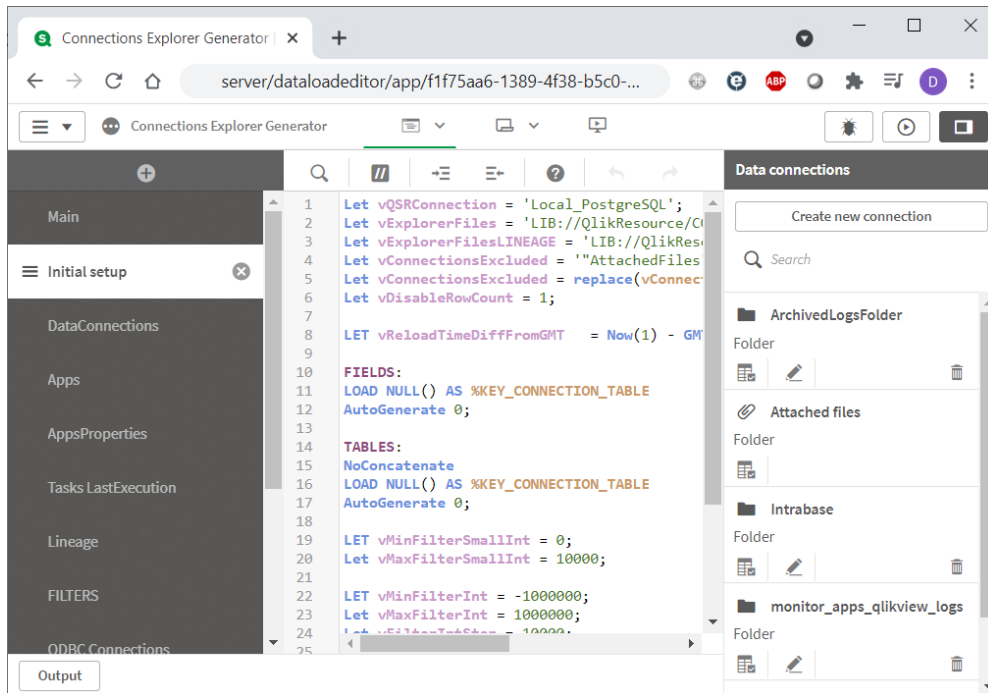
Connections Explorer Generator | ✕ +

server/dataloadeditor/app/f1f75aa6-1389-4f38-b5c0-...

D

Connections Explorer Generator

Data connections

Create new connection

Search

Main

Initial setup

DataConnections

Apps

AppsProperties

Tasks LastExecution

Lineage

FILTERS

ODBC Connections

1 Let vQSRConnection = 'Local_PostgreSQL';
2 Let vExplorerFiles = 'LIB://QlikResource/C
3 Let vExplorerFilesLINEAGE = 'LIB://QlikReso
4 Let vConnectionsExcluded = '"AttachedFiles'
5 Let vConnectionsExcluded = replace(vConnect
6 Let vDisableRowCount = 1;
7
8 LET vReloadTimeDiffFromGMT = Now(1) - GM
9
10 FIELDS:
11 LOAD NULL() AS %KEY_CONNECTION_TABLE
12 AutoGenerate 0;
13
14 TABLES:
15 NoConcatenate
16 LOAD NULL() AS %KEY_CONNECTION_TABLE
17 AutoGenerate 0;
18
19 LET vMinFilterSmallInt = 0;
20 LET vMaxFilterSmallInt = 10000;
21
22 LET vMinFilterInt = -1000000;
23 LET vMaxFilterInt = 1000000;
24 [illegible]
25

ArchivedLogsFolder
Folder

Attached files
Folder

Intrabase
Folder

monitor_apps_qlikview_logs
Folder

Output